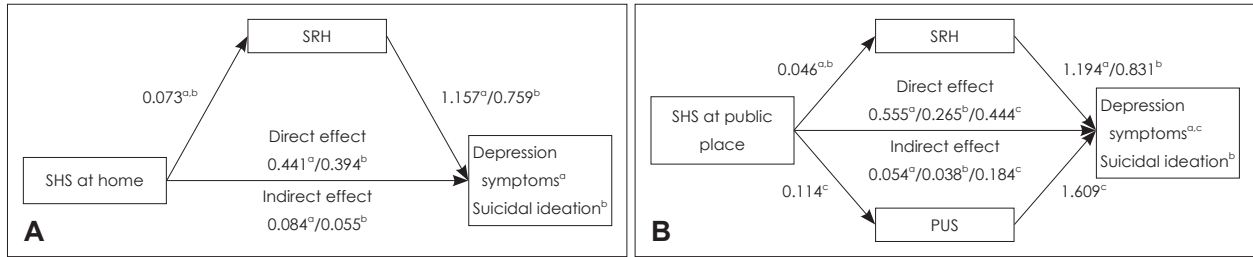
SRH

$0.073^{a,b}$

$1.157^{a}/0.759^{b}$

Direct effect

$0.441^{a}/0.394^{b}$

SHS at home

Depression symptoms$^{a}$ Suicidal ideation$^{b}$

Indirect effect

$0.084^{a}/0.055^{b}$

A

SRH

$0.046^{a,b}$

$1.194^{a}/0.831^{b}$

Direct effect

$0.555^{a}/0.265^{b}/0.444^{c}$

SHS at public place

Depression symptoms$^{a,c}$ Suicidal ideation$^{b}$

Indirect effect

$0.054^{a}/0.038^{b}/0.184^{c}$

$0.114^{c}$

$1.609^{c}$

PUS

B